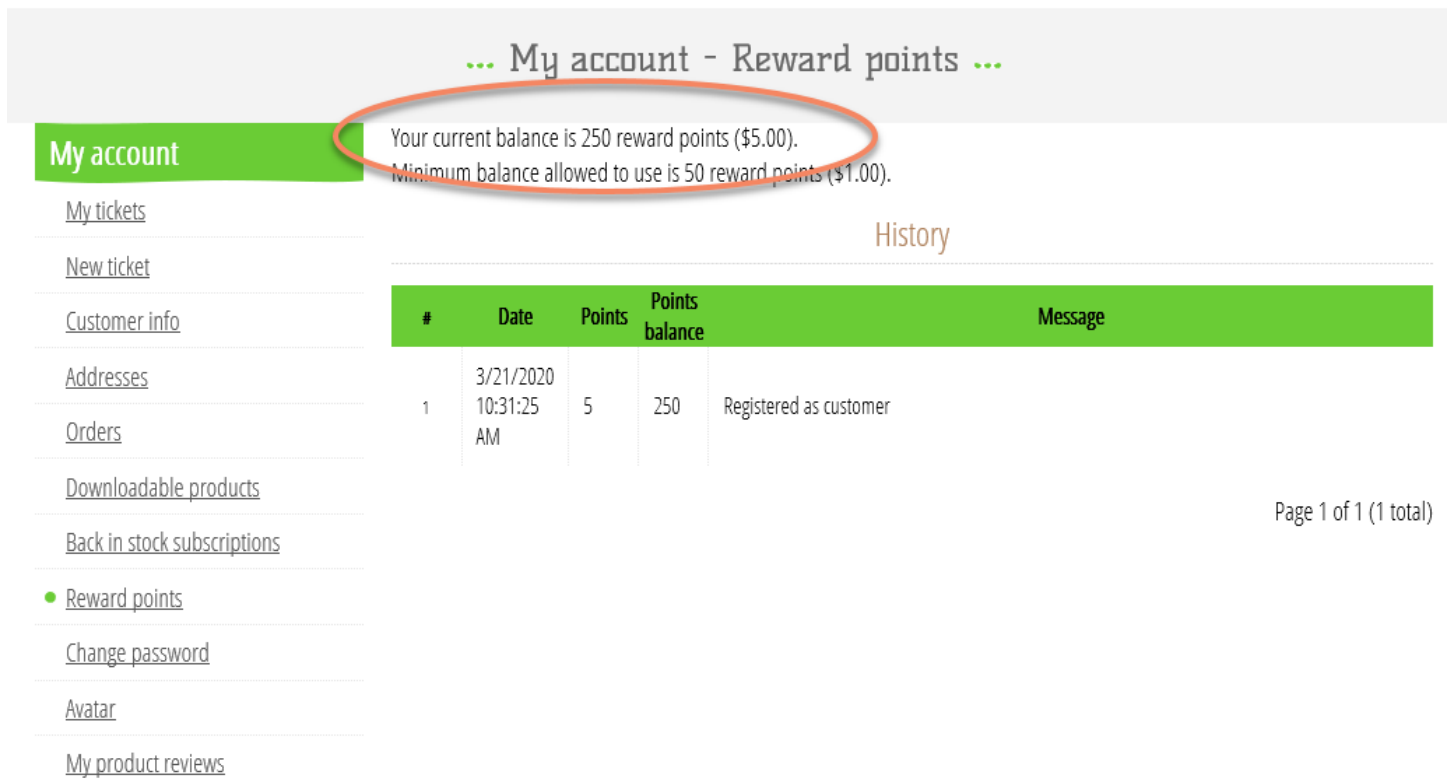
... My account - Reward points ...

My account

My tickets

New ticket

Customer info

Addresses

Orders

Downloadable products

Back in stock subscriptions

Reward points

Change password

Avatar

My product reviews

Your current balance is 250 reward points ($5.00).
Minimum balance allowed to use is 50 reward points ($1.00).

History

| # | Date | Points | Points balance | Message |
|---|---|---|---|---|
| 1 | 3/21/2020 10:31:25 AM | 5 | 250 | Registered as customer |

Page 1 of 1 (1 total)